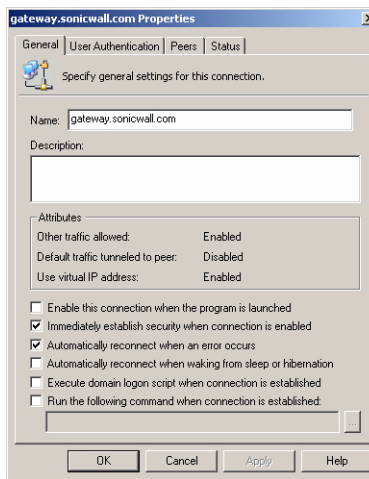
gateway.sonicwall.com Properties

General | User Authentication | Peers | Status

Specify general settings for this connection.

Name: gateway.sonicwall.com

Description:

Attributes

| | |
|---|---|
| Other traffic allowed: | Enabled |
| Default traffic tunneled to peer: | Disabled |
| Use virtual IP address: | Enabled |

☐ Enable this connection when the program is launched
☑ Immediately establish security when connection is enabled
☑ Automatically reconnect when an error occurs
☐ Automatically reconnect when waking from sleep or hibernation
☐ Execute domain logon script when connection is established
☐ Run the following command when connection is established:

...

OK | Cancel | Apply | Help